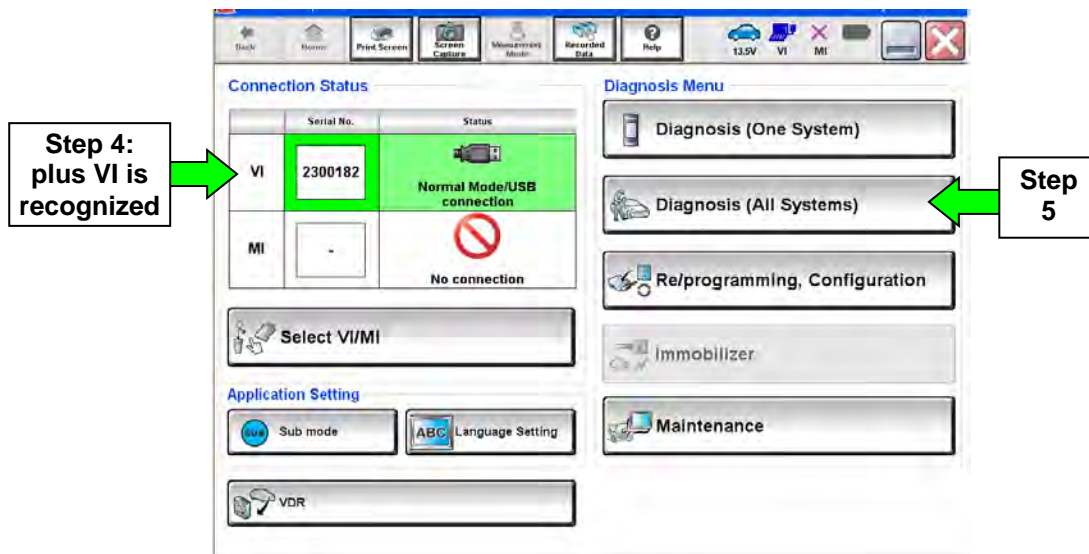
Back Home Print Screen Screen Capture Measurement Mode Recorded Data Help 13.5V VI MI

Connection Status

| | Serial No. | Status |
|---|---|---|
| VI | 2300182 | Normal Mode/USB connection |
| MI | - | No connection |

Step 4: plus VI is recognized

Select VI/MI

Application Setting

SUB Sub mode

ABC Language Setting

VDR

Diagnosis Menu

Diagnosis (One System)

Diagnosis (All Systems)

Step 5

Re/programming, Configuration

Immobilizer

Maintenance